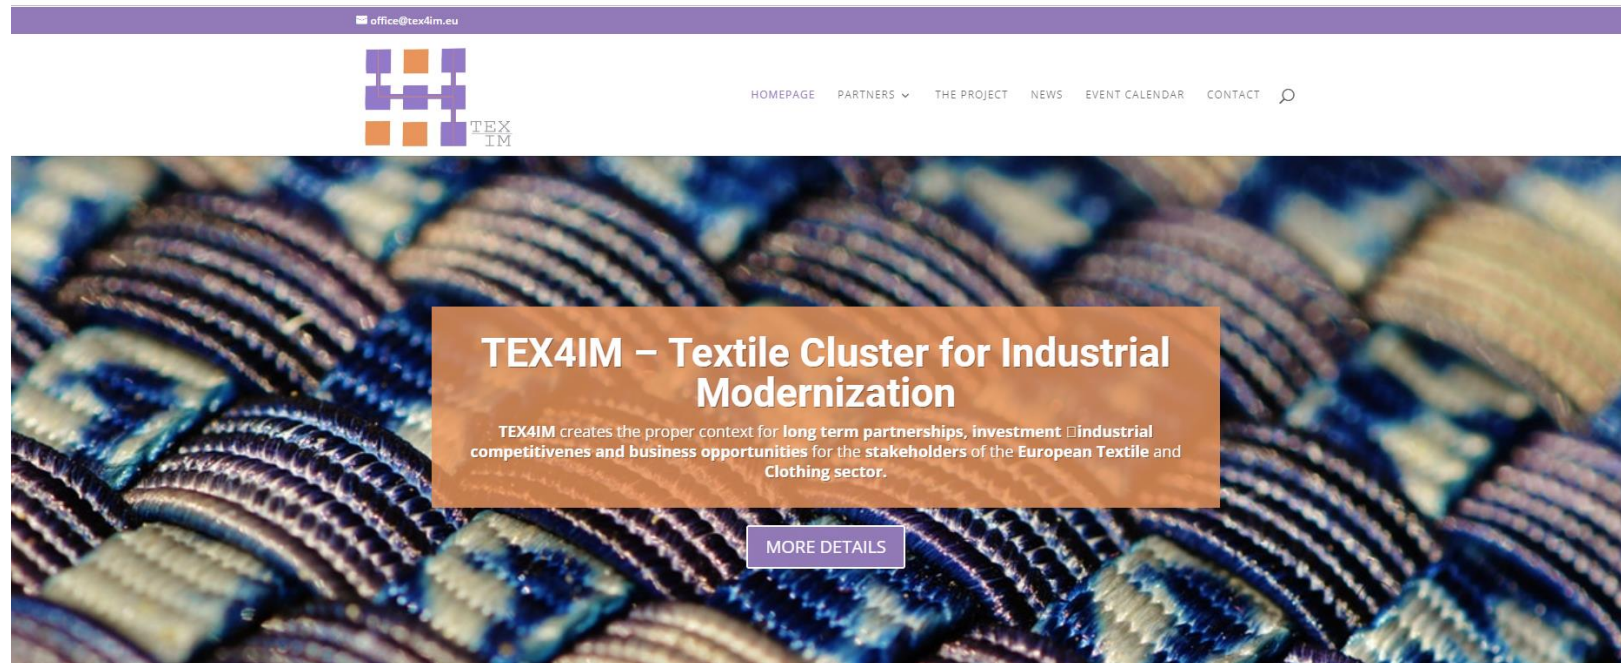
office@tex4im.eu

TEX IM

HOMEPAGE PARTNERS THE PROJECT NEWS EVENT CALENDAR CONTACT

TEX4IM – Textile Cluster for Industrial Modernization

TEX4IM creates the proper context for long term partnerships, investment □industrial competitivenes and business opportunities for the stakeholders of the European Textile and Clothing sector.

MORE DETAILS